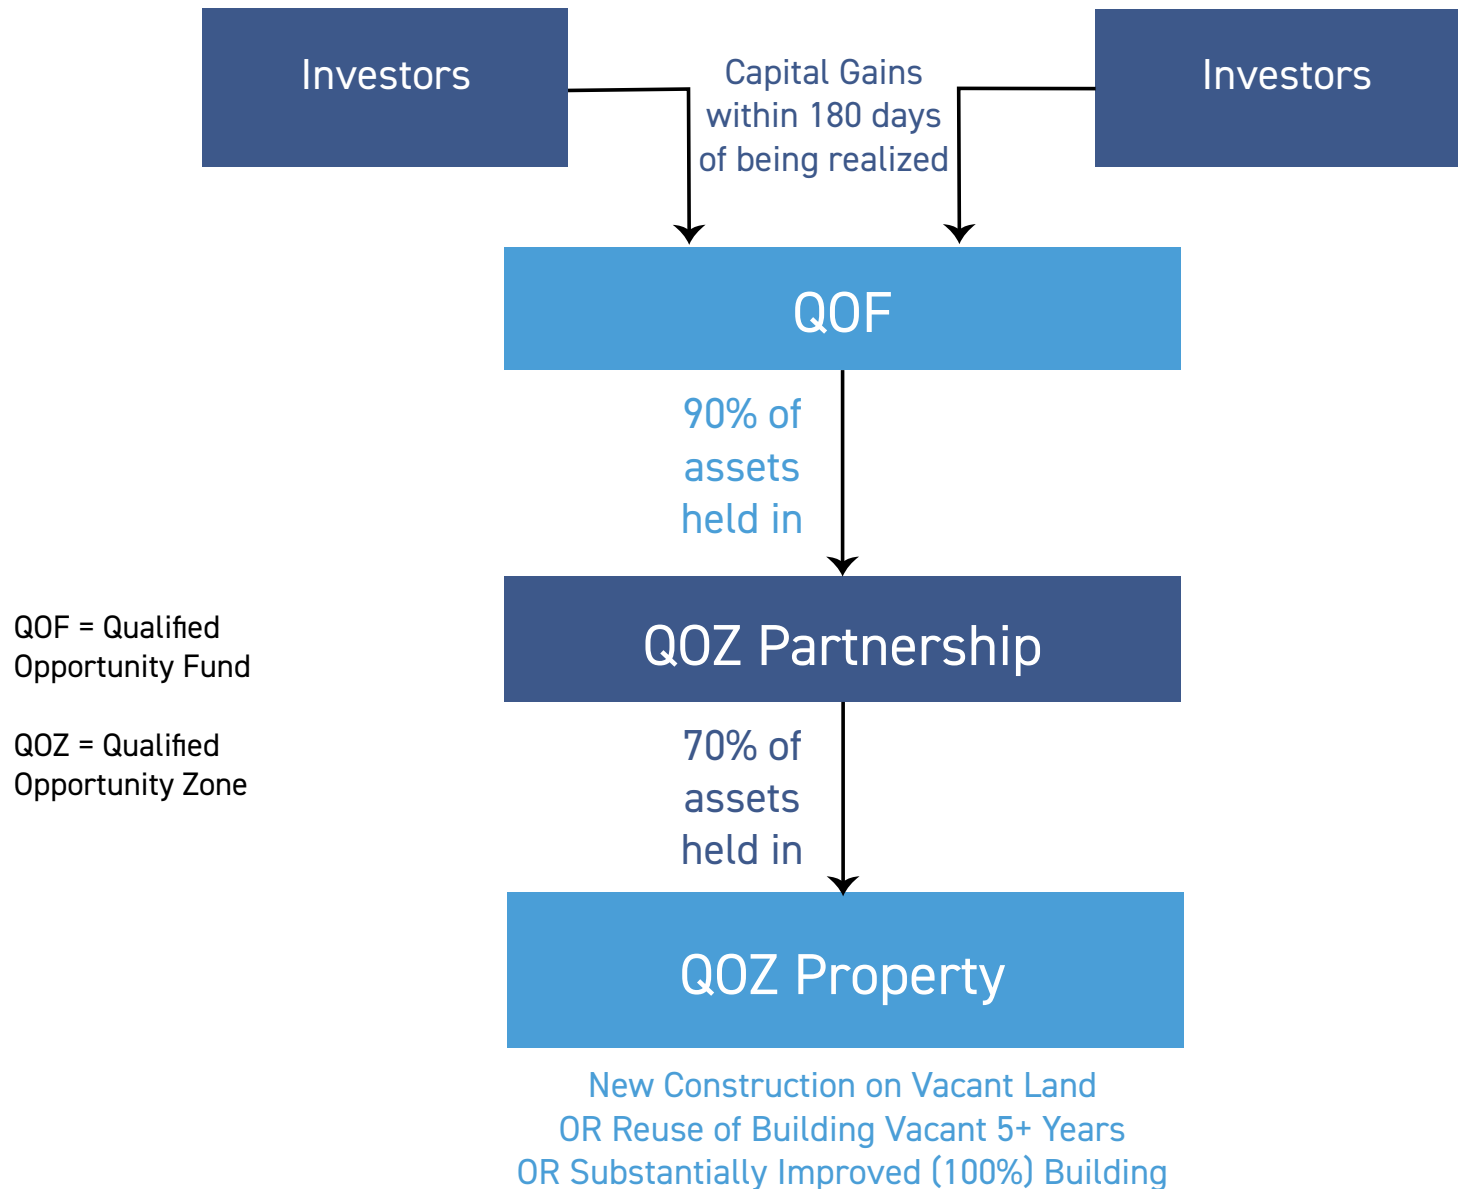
Investors

Capital Gains within 180 days of being realized

Investors

QOF

90% of assets held in

QOF = Qualified Opportunity Fund

QOZ = Qualified Opportunity Zone

QOZ Partnership

70% of assets held in

QOZ Property

New Construction on Vacant Land
OR Reuse of Building Vacant 5+ Years
OR Substantially Improved (100%) Building